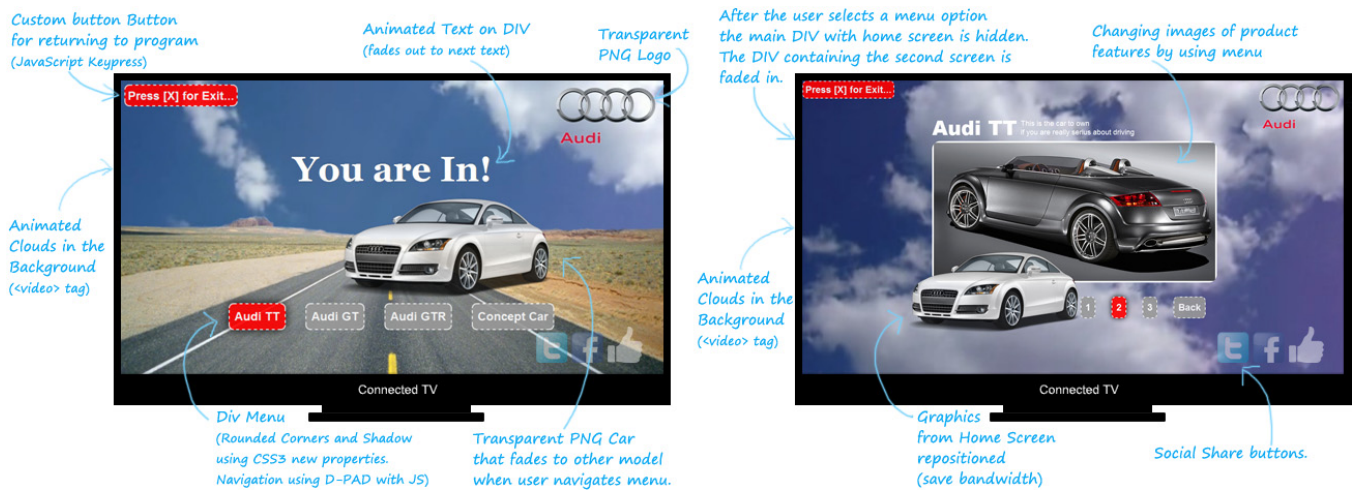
Custom button Button for returning to program
(JavaScript Keypress)

Animated Text on DIV
(fades out to next text)

Transparent PNG Logo

Press [X] for Exit...

Audi

You are In!

Animated Clouds in the Background
(<video> tag)

Audi TT

Audi GT

Audi GTR

Concept Car

Connected TV

Div Menu
(Rounded Corners and Shadow using CSS3 new properties. Navigation using D-PAD with JS)

Transparent PNG Car that fades to other model when user navigates menu.

After the user selects a menu option the main DIV with home screen is hidden. The DIV containing the second screen is faded in.

Changing images of product features by using menu

Press [X] for Exit...

Audi

Audi TT This is the car to own If you are really serius about driving

Animated Clouds in the Background
(<video> tag)

1

2

3

Back

Connected TV

Graphics from Home Screen repositioned
(save bandwidth)

Social Share buttons.